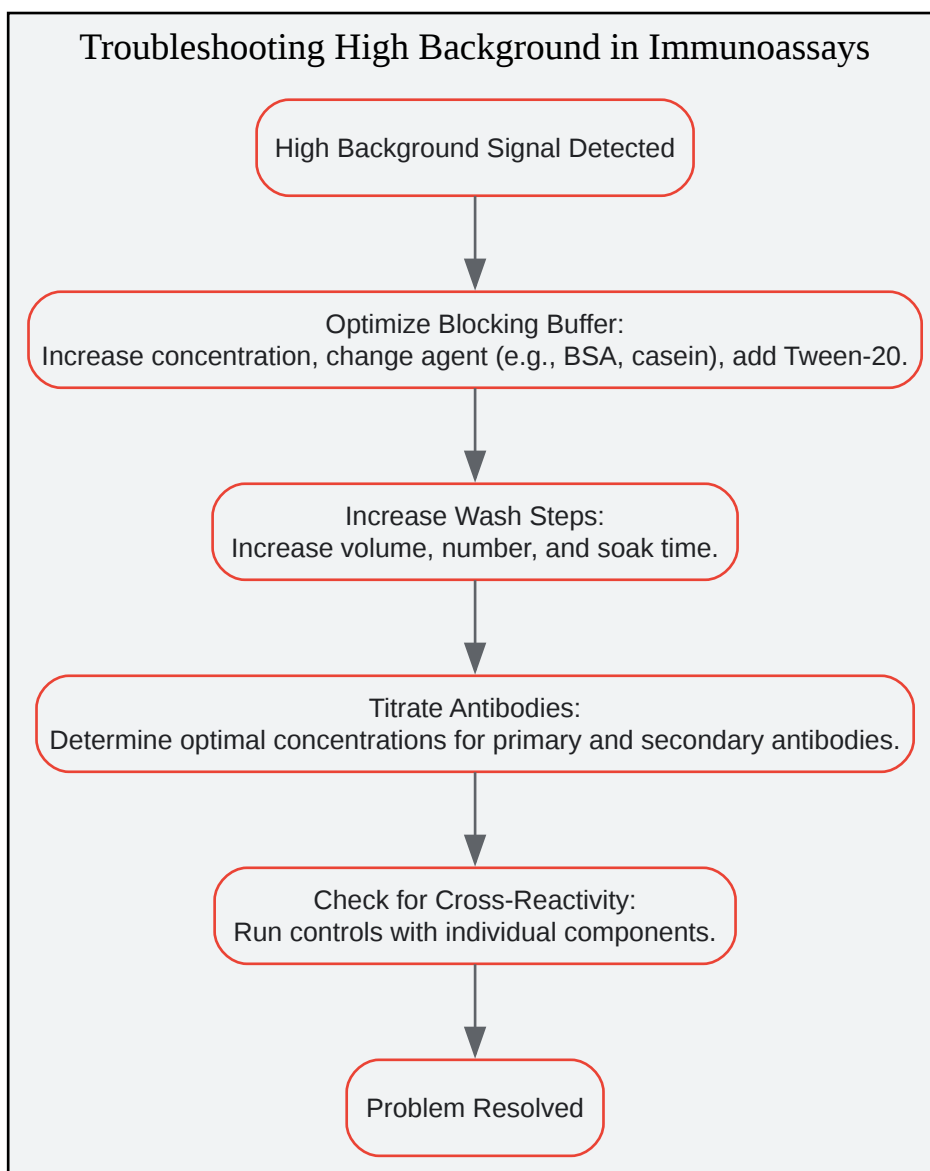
Troubleshooting High Background in Immunoassays

High Background Signal Detected

Optimize Blocking Buffer:
Increase concentration, change agent (e.g., BSA, casein), add Tween-20.

Increase Wash Steps:
Increase volume, number, and soak time.

Titrate Antibodies:
Determine optimal concentrations for primary and secondary antibodies.

Check for Cross-Reactivity:
Run controls with individual components.

Problem Resolved